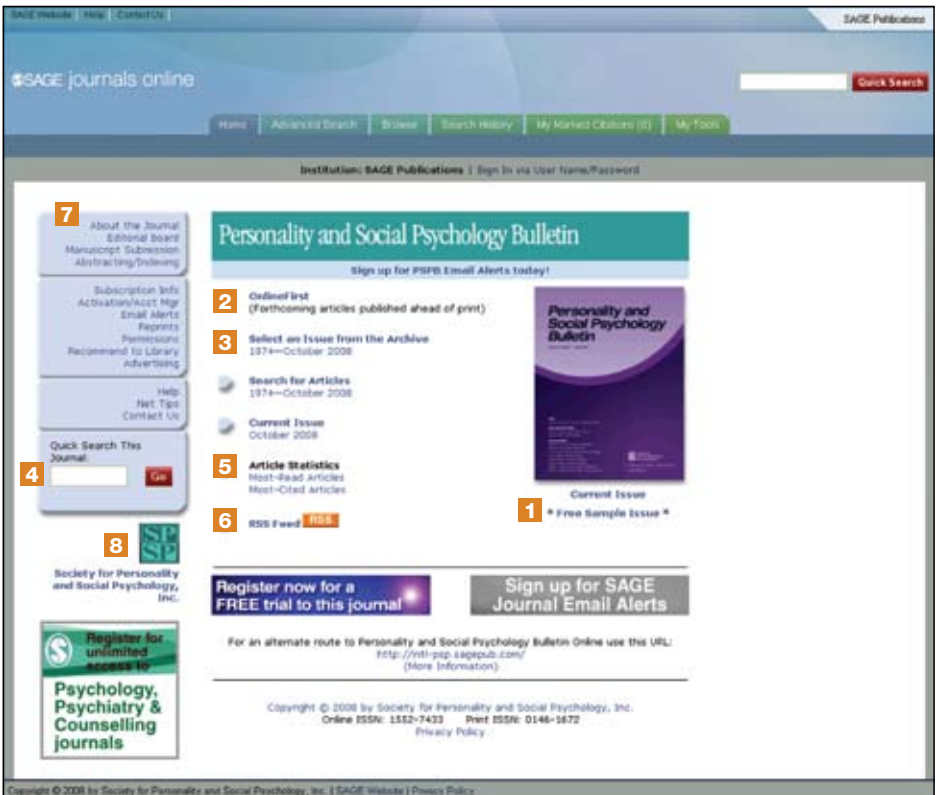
SAGE Website | Help | Contact Us

SAGE Publications

SAGE journals online

Quick Search

Home | Advanced Search | Browse | Search History | My Marked Citations (0) | My Tools

Institution: SAGE Publications | Sign In via User Name/Password

7

About the Journal
Editorial Board
Manuscript Submission
Abstracting/Indexing

Subscription Info
Activation/Acct Mgr
Email Alerts
Reprints
Permissions
Recommend to Library
Advertising

Help
Net Tips
Contact Us

Quick Search This Journal:

4

Go

8

SP SP

Society for Personality and Social Psychology, Inc.

Register for unlimited access to

Psychology, Psychiatry & Counselling journals

Personality and Social Psychology Bulletin

Sign up for PSPB Email Alerts today!

2 OnlineFirst
(Forthcoming articles published ahead of print)

3 Select an Issue from the Archive
1974—October 2008

Search for Articles
1974—October 2008

Current Issue
October 2008

5 Article Statistics
Most-Read Articles
Most-Cited Articles

6 RSS Feed RSS

Personality and Social Psychology Bulletin

Current Issue

1 * Free Sample Issue *

Register now for a FREE trial to this journal

Sign up for SAGE Journal Email Alerts

For an alternate route to Personality and Social Psychology Bulletin Online use this URL:
http://intl-psp.sagepub.com/
(More Information)

Copyright © 2008 by Society for Personality and Social Psychology, Inc.
Online ISSN: 1552-7433 Print ISSN: 0146-1672
Privacy Policy

Copyright © 2008 by Society for Personality and Social Psychology, Inc. | SAGE Website | Privacy Policy